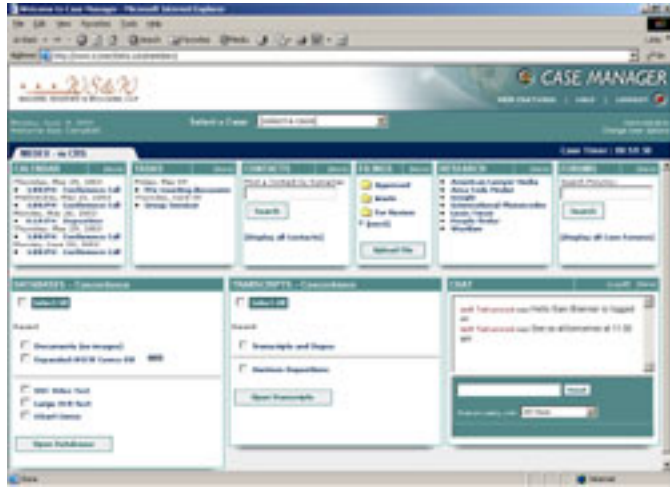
Welcome to Case Manager - Microsoft Internet Explorer

File Edit View Favorites Tools Help

Address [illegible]

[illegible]

CASE MANAGER

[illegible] | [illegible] | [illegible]

Select a Case: [Select a case]

INDEX - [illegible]

Case Timer: 00:58:58

CALENDAR
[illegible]

TASKS
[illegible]

CONTACTS
Search

[display all Contacts]

FOLDERS
Approved
Briefs
For Review
[root]
Upload File

RESEARCH
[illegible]

FORUMS
Search

[display all Case Forums]

DATABASES - Concordance
Select All

Documents (no images)
Expanded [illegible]

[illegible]
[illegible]
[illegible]

Open Databases

TRANSCRIPTS - Concordance
Select All

Transcripts and Depos

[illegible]

Open Transcripts

CHAT
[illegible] Hello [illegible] is logged on
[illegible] See ya all tomorrow at 11:00 am

Send

Done
Internet